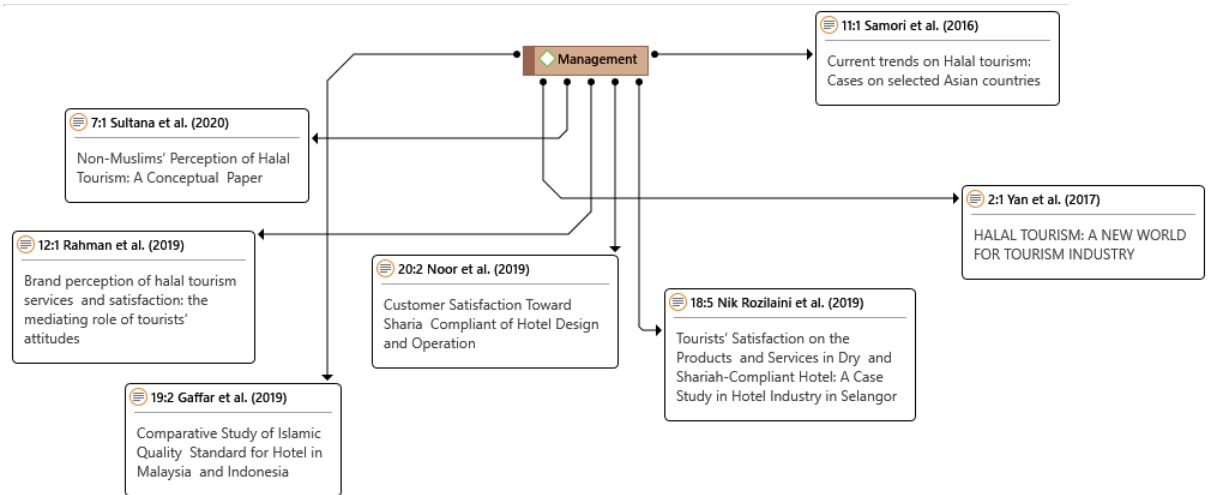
Management

11:1 Samori et al. (2016)

Current trends on Halal tourism: Cases on selected Asian countries

7:1 Sultana et al. (2020)

Non-Muslims' Perception of Halal Tourism: A Conceptual Paper

2:1 Yan et al. (2017)

HALAL TOURISM: A NEW WORLD FOR TOURISM INDUSTRY

12:1 Rahman et al. (2019)

Brand perception of halal tourism services and satisfaction: the mediating role of tourists' attitudes

20:2 Noor et al. (2019)

Customer Satisfaction Toward Sharia Compliant of Hotel Design and Operation

18:5 Nik Rozilaini et al. (2019)

Tourists' Satisfaction on the Products and Services in Dry and Shariah-Compliant Hotel: A Case Study in Hotel Industry in Selangor

19:2 Gaffar et al. (2019)

Comparative Study of Islamic Quality Standard for Hotel in Malaysia and Indonesia